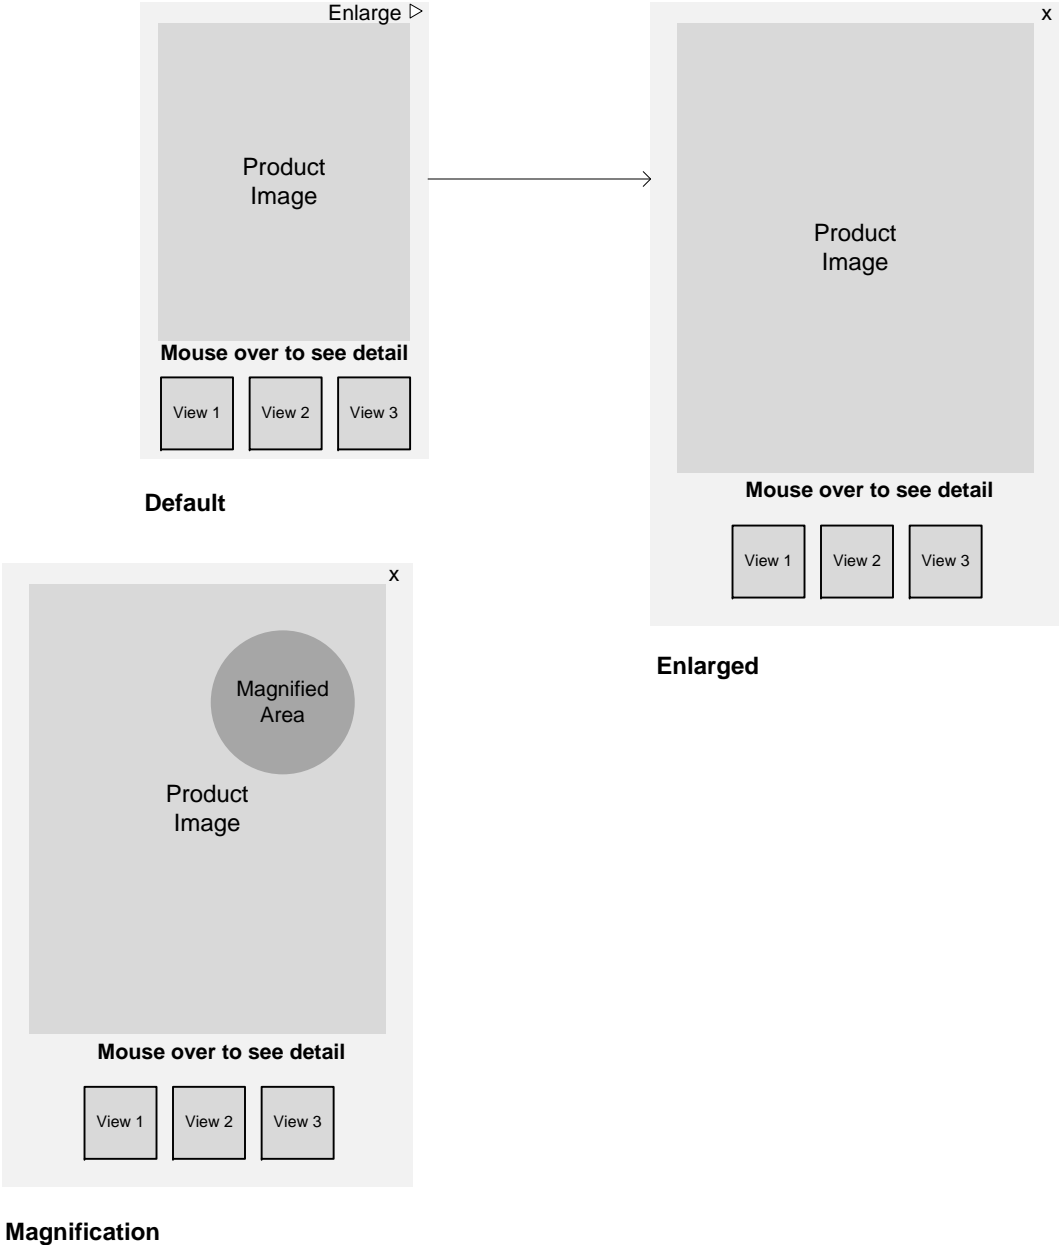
Enlarge ▷

Product Image

Mouse over to see detail

View 1 View 2 View 3

Default

x

Product Image

Mouse over to see detail

View 1 View 2 View 3

Enlarged

x

Magnified Area

Product Image

Mouse over to see detail

View 1 View 2 View 3

Magnification